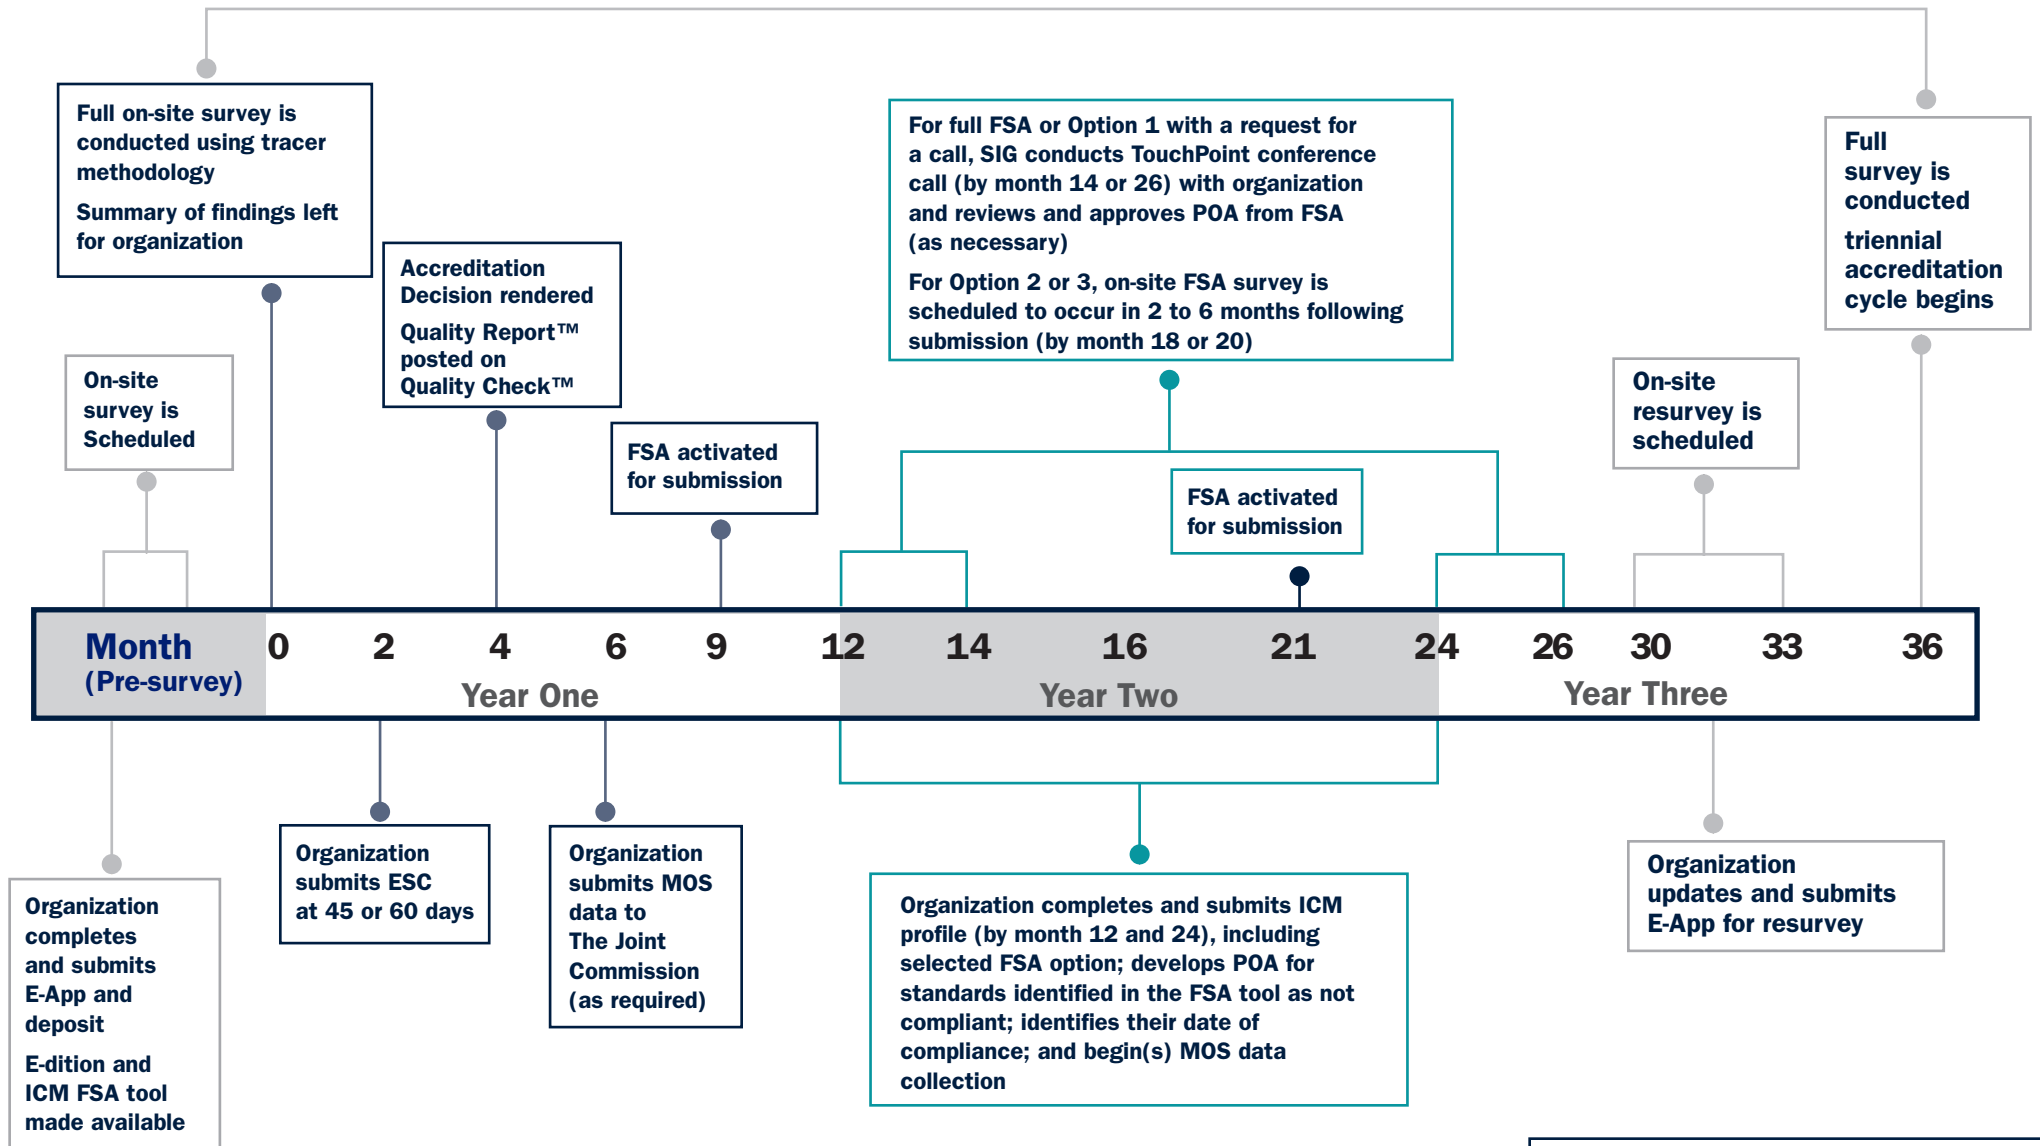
Full on-site survey is conducted using tracer methodology

Summary of findings left for organization

On-site survey is Scheduled

Accreditation Decision rendered

Quality Report™ posted on Quality Check™

FSA activated for submission

For full FSA or Option 1 with a request for a call, SIG conducts TouchPoint conference call (by month 14 or 26) with organization and reviews and approves POA from FSA (as necessary)

For Option 2 or 3, on-site FSA survey is scheduled to occur in 2 to 6 months following submission (by month 18 or 20)

FSA activated for submission

Full survey is conducted

triennial accreditation cycle begins

On-site resurvey is scheduled

| Month (Pre-survey) | 0 | 2 | 4 | 6 | 9 | 12 | 14 | 16 | 21 | 24 | 26 | 30 | 33 | 36 |
|---|---|---|---|---|---|---|---|---|---|---|---|---|---|---|

Year One

Year Two

Year Three

Organization completes and submits E-App and deposit

E-dition and ICM FSA tool made available

Organization submits ESC at 45 or 60 days

Organization submits MOS data to The Joint Commission (as required)

Organization completes and submits ICM profile (by month 12 and 24), including selected FSA option; develops POA for standards identified in the FSA tool as not compliant; identifies their date of compliance; and begin(s) MOS data collection

Organization updates and submits E-App for resurvey